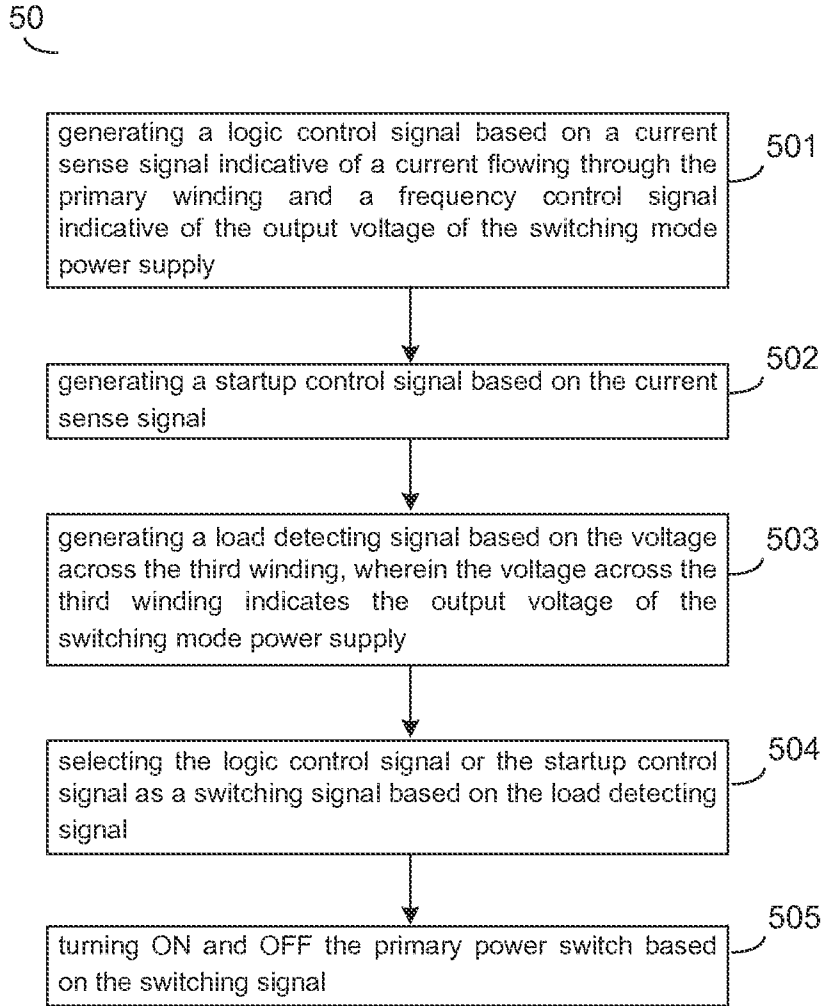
50

generating a logic control signal based on a current sense signal indicative of a current flowing through the primary winding and a frequency control signal indicative of the output voltage of the switching mode power supply

501

generating a startup control signal based on the current sense signal

502

generating a load detecting signal based on the voltage across the third winding, wherein the voltage across the third winding indicates the output voltage of the switching mode power supply

503

selecting the logic control signal or the startup control signal as a switching signal based on the load detecting signal

504

turning ON and OFF the primary power switch based on the switching signal

505